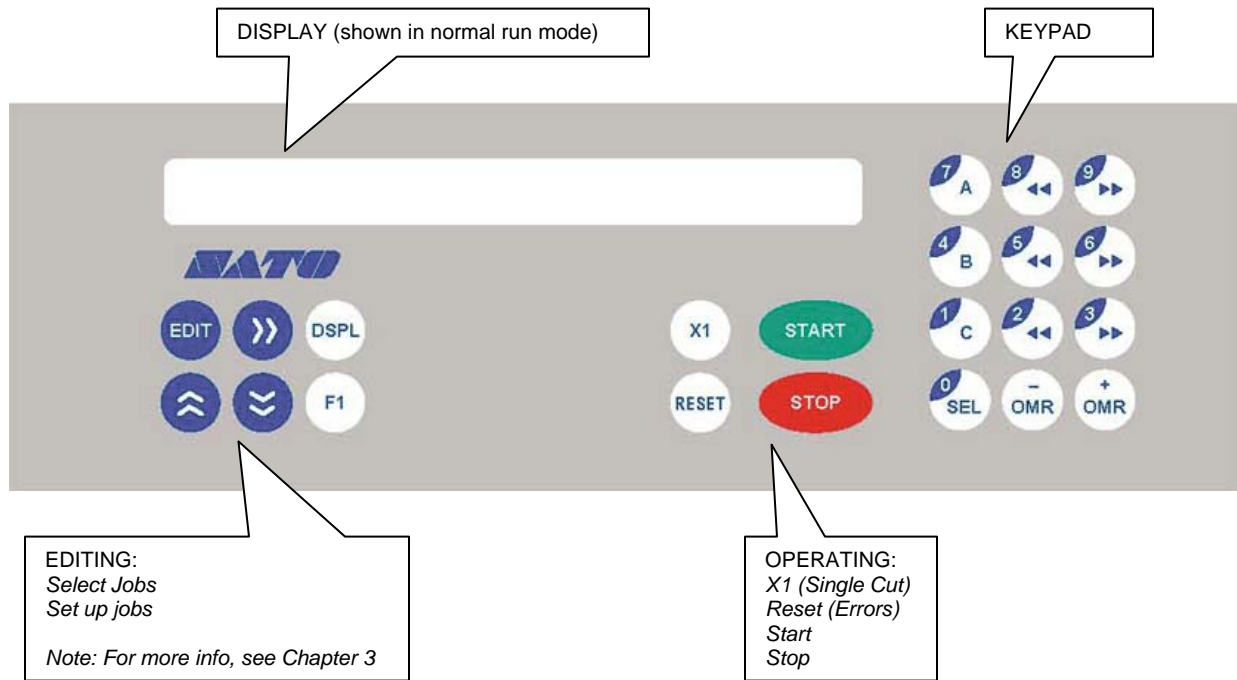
DISPLAY (shown in normal run mode)

KEYPAD

SATO

EDIT
DSPL
F1

X1
START
RESET
STOP

7 A
8 ◂◂
9 ▸▸
4 B
5 ◂◂
6 ▸▸
1 C
2 ◂◂
3 ▸▸
0 SEL
– OMR
+ OMR

EDITING:
*Select Jobs*
*Set up jobs*

*Note: For more info, see Chapter 3*

OPERATING:
*X1 (Single Cut)*
*Reset (Errors)*
*Start*
*Stop*